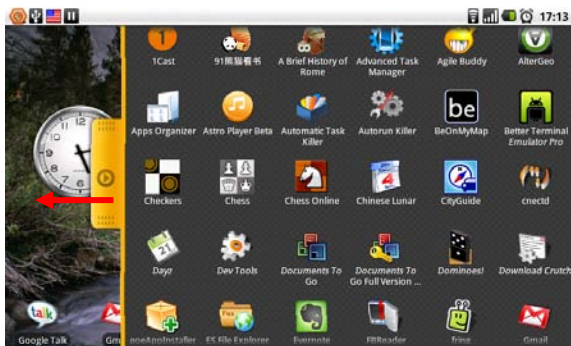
17:13

1Cast
91熊猫看书
A Brief History of Rome
Advanced Task Manager
Agile Buddy
AlterGeo

Apps Organizer
Astro Player Beta
Automatic Task Killer
Autorun Killer
BeOnMyMap
Better Terminal Emulator Pro

Checkers
Chess
Chess Online
Chinese Lunar
CityGuide
cnectd

Dayz
Dev Tools
Documents To Go
Documents To Go Full Version ...
Dominoes!
Download Crutch

talk
Google Talk
Gm
oneAppInstaller
ES File Explorer
Evernote
FBReader
fring
Gmail